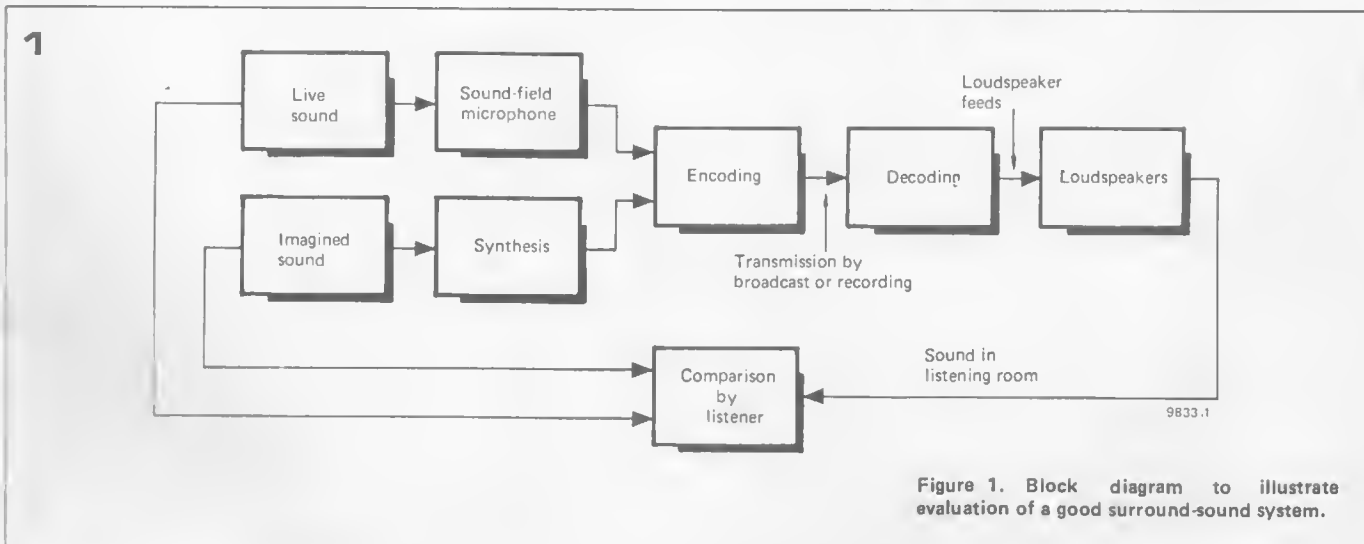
1

Live sound

Sound-field microphone

Imagined sound

Synthesis

Encoding

Transmission by broadcast or recording

Decoding

Loudspeaker feeds

Loudspeakers

Sound in listening room

Comparison by listener

9833.1

Figure 1. Block diagram to illustrate evaluation of a good surround-sound system.